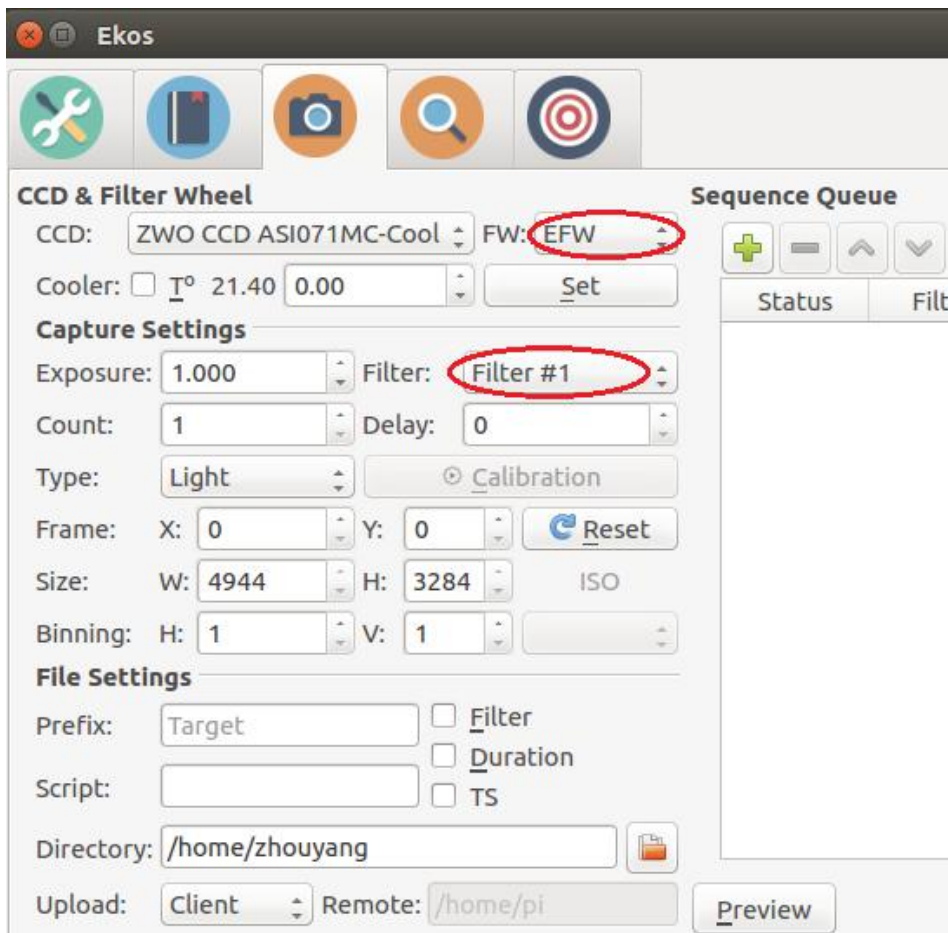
Ekos

CCD & Filter Wheel

CCD: ZWO CCD ASI071MC-Cool FW: EFW

Cooler: T° 21.40 0.00 Set

Capture Settings

Exposure: 1.000 Filter: Filter #1

Count: 1 Delay: 0

Type: Light Calibration

Frame: X: 0 Y: 0 Reset

Size: W: 4944 H: 3284 ISO

Binning: H: 1 V: 1

File Settings

Prefix: Target Filter

Duration

Script: TS

Directory: /home/zhouyang

Upload: Client Remote: /home/pi

Sequence Queue

Status Filt

Preview